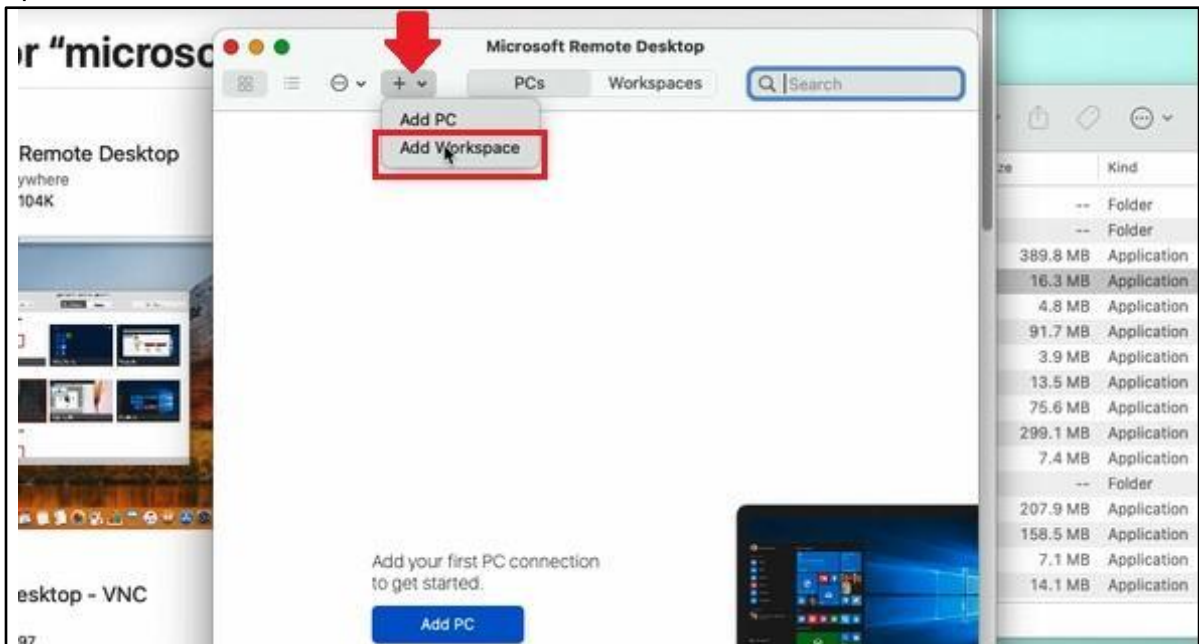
r "microso

Remote Desktop
ywhere
104K

esktop - VNC
97

Microsoft Remote Desktop

PCs
Workspaces
Search

Add PC
Add Workspace

Add your first PC connection to get started.

Add PC

ze
Kind

| Size | Kind |
|---|---|
| -- | Folder |
| -- | Folder |
| 389.8 MB | Application |
| 16.3 MB | Application |
| 4.8 MB | Application |
| 91.7 MB | Application |
| 3.9 MB | Application |
| 13.5 MB | Application |
| 75.6 MB | Application |
| 299.1 MB | Application |
| 7.4 MB | Application |
| -- | Folder |
| 207.9 MB | Application |
| 158.5 MB | Application |
| 7.1 MB | Application |
| 14.1 MB | Application |